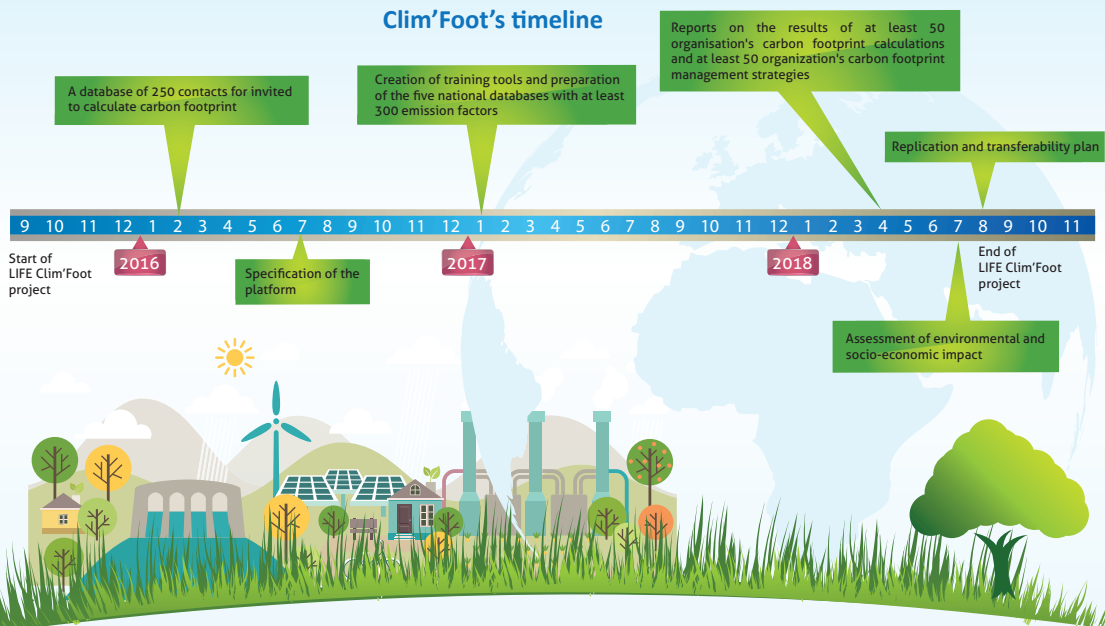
Clim'Foot's timeline

A database of 250 contacts for invited to calculate carbon footprint

Creation of training tools and preparation of the five national databases with at least 300 emission factors

Reports on the results of at least 50 organisation's carbon footprint calculations and at least 50 organization's carbon footprint management strategies

Replication and transferability plan

9 10 11 12 1 2 3 4 5 6 7 8 9 10 11 12 1 2 3 4 5 6 7 8 9 10 11 12 1 2 3 4 5 6 7 8 9 10 11

Start of LIFE Clim'Foot project

2016

Specification of the platform

2017

2018

End of LIFE Clim'Foot project

Assessment of environmental and socio-economic impact